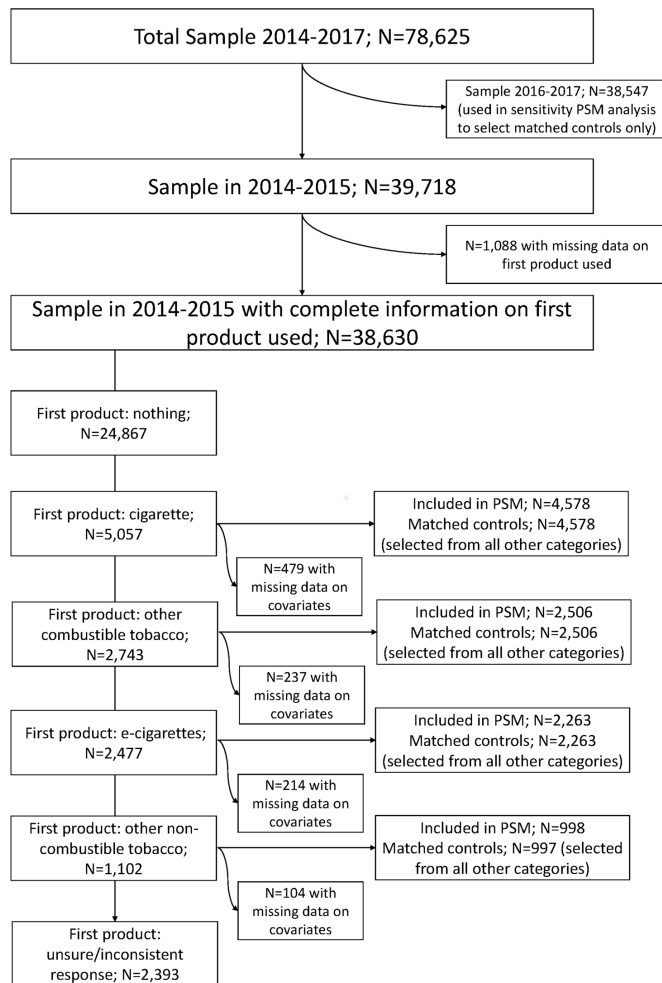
Total Sample 2014-2017; N=78,625

Sample 2016-2017; N=38,547 (used in sensitivity PSM analysis to select matched controls only)

Sample in 2014-2015; N=39,718

N=1,088 with missing data on first product used

Sample in 2014-2015 with complete information on first product used; N=38,630

First product: nothing; N=24,867

First product: cigarette; N=5,057

Included in PSM; N=4,578
Matched controls; N=4,578
(selected from all other categories)

N=479 with missing data on covariates

First product: other combustible tobacco; N=2,743

Included in PSM; N=2,506
Matched controls; N=2,506
(selected from all other categories)

N=237 with missing data on covariates

First product: e-cigarettes; N=2,477

Included in PSM; N=2,263
Matched controls; N=2,263
(selected from all other categories)

N=214 with missing data on covariates

First product: other non-combustible tobacco; N=1,102

Included in PSM; N=998
Matched controls; N=997 (selected from all other categories)

N=104 with missing data on covariates

First product: unsure/inconsistent response; N=2,393